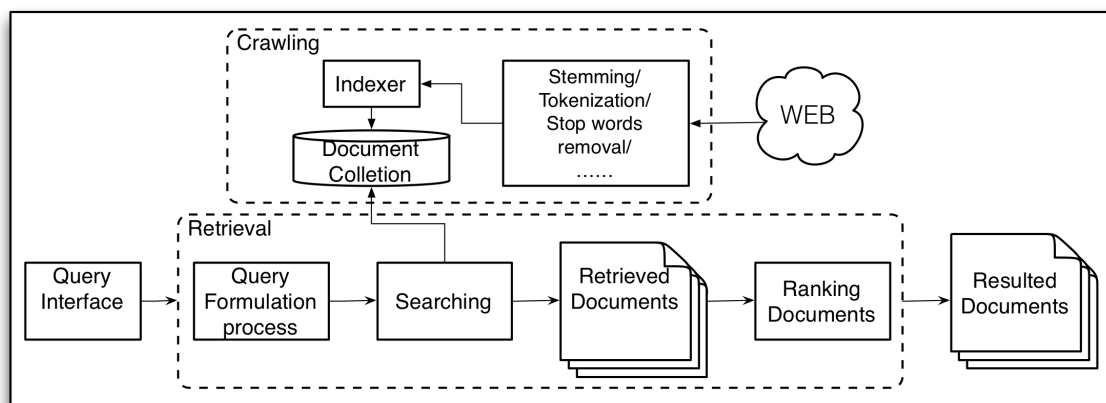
Crawling

Indexer

Stemming/ Tokenization/ Stop words removal/ ……

WEB

Document Colletion

Retrieval

Query Interface

Query Formulation process

Searching

Retrieved Documents

Ranking Documents

Resulted Documents